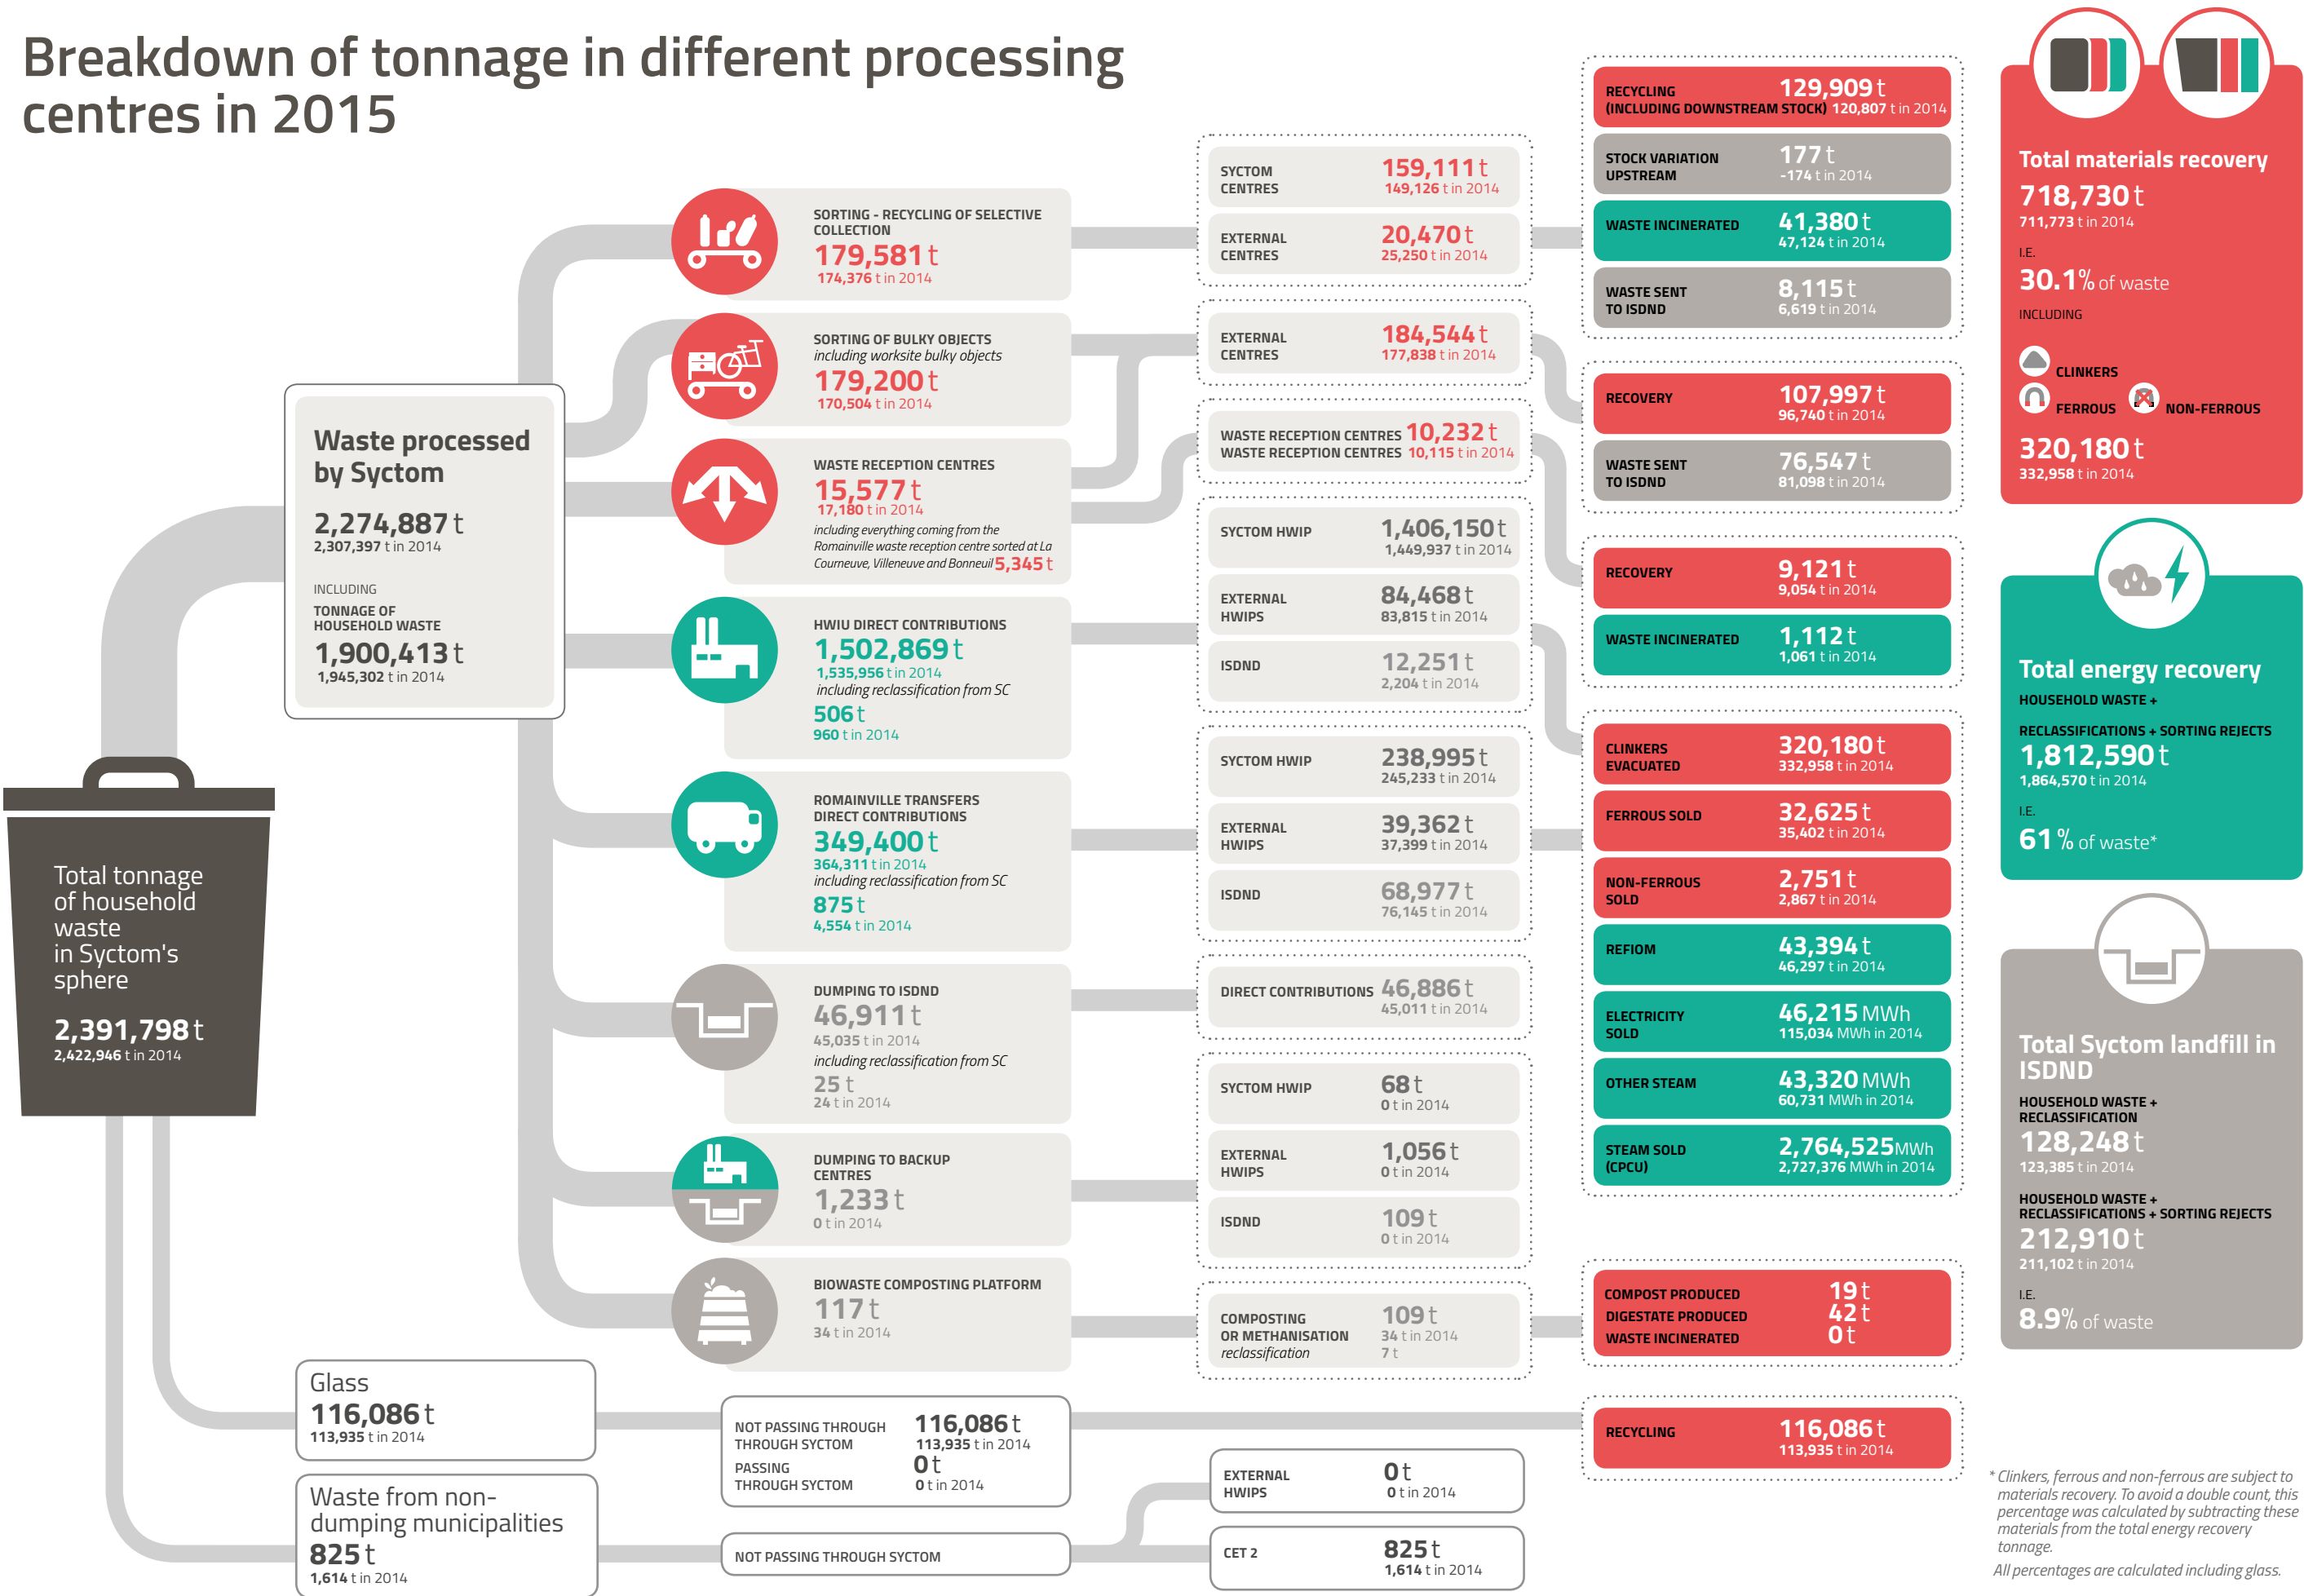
Breakdown of tonnage in different processing centres in 2015

Total tonnage of household waste in Syctom's sphere
2,391,798 t
2,422,946 t in 2014

Waste processed by Syctom
2,274,887 t
2,307,397 t in 2014
INCLUDING
TONNAGE OF HOUSEHOLD WASTE
1,900,413 t
1,945,302 t in 2014

SORTING - RECYCLING OF SELECTIVE COLLECTION
179,581 t
174,376 t in 2014

SORTING OF BULKY OBJECTS
including worksite bulky objects
179,200 t
170,504 t in 2014

WASTE RECEPTION CENTRES
15,577 t
17,180 t in 2014
including everything coming from the Romainville waste reception centre sorted at La Courneuve, Villeneuve and Bonneuil 5,345 t

HWIU DIRECT CONTRIBUTIONS
1,502,869 t
1,535,956 t in 2014
including reclassification from SC
506 t
960 t in 2014

ROMAINVILLE TRANSFERS DIRECT CONTRIBUTIONS
349,400 t
364,311 t in 2014
including reclassification from SC
875 t
4,554 t in 2014

DUMPING TO ISDND
46,911 t
45,035 t in 2014
including reclassification from SC
25 t
24 t in 2014

DUMPING TO BACKUP CENTRES
1,233 t
0 t in 2014

BIOWASTE COMPOSTING PLATFORM
117 t
34 t in 2014

Glass
116,086 t
113,935 t in 2014

Waste from non-dumping municipalities
825 t
1,614 t in 2014

NOT PASSING THROUGH THROUGH SYCTOM 116,086 t
113,935 t in 2014
PASSING THROUGH SYCTOM 0 t
0 t in 2014

NOT PASSING THROUGH SYCTOM

SYCTOM CENTRES 159,111 t
149,126 t in 2014
EXTERNAL CENTRES 20,470 t
25,250 t in 2014

EXTERNAL CENTRES 184,544 t
177,838 t in 2014

WASTE RECEPTION CENTRES 10,232 t
WASTE RECEPTION CENTRES 10,115 t in 2014

SYCTOM HWIP 1,406,150 t
1,449,937 t in 2014
EXTERNAL HWIPS 84,468 t
83,815 t in 2014
ISDND 12,251 t
2,204 t in 2014

SYCTOM HWIP 238,995 t
245,233 t in 2014
EXTERNAL HWIPS 39,362 t
37,399 t in 2014
ISDND 68,977 t
76,145 t in 2014

DIRECT CONTRIBUTIONS 46,886 t
45,011 t in 2014

SYCTOM HWIP 68 t
0 t in 2014
EXTERNAL HWIPS 1,056 t
0 t in 2014
ISDND 109 t
0 t in 2014

COMPOSTING OR METHANISATION 109 t
34 t in 2014
reclassification 7 t

EXTERNAL HWIPS 0 t
0 t in 2014
CET 2 825 t
1,614 t in 2014

RECYCLING (INCLUDING DOWNSTREAM STOCK) 129,909 t
120,807 t in 2014
STOCK VARIATION UPSTREAM 177 t
-174 t in 2014
WASTE INCINERATED 41,380 t
47,124 t in 2014
WASTE SENT TO ISDND 8,115 t
6,619 t in 2014

RECOVERY 107,997 t
96,740 t in 2014
WASTE SENT TO ISDND 76,547 t
81,098 t in 2014

RECOVERY 9,121 t
9,054 t in 2014
WASTE INCINERATED 1,112 t
1,061 t in 2014

CLINKERS EVACUATED 320,180 t
332,958 t in 2014
FERROUS SOLD 32,625 t
35,402 t in 2014
NON-FERROUS SOLD 2,751 t
2,867 t in 2014
REFIOM 43,394 t
46,297 t in 2014
ELECTRICITY SOLD 46,215 MWh
115,034 MWh in 2014
OTHER STEAM 43,320 MWh
60,731 MWh in 2014
STEAM SOLD (CPCU) 2,764,525 MWh
2,727,376 MWh in 2014

COMPOST PRODUCED 19 t
DIGESTATE PRODUCED 42 t
WASTE INCINERATED 0 t

RECYCLING 116,086 t
113,935 t in 2014

Total materials recovery
718,730 t
711,773 t in 2014
I.E.
30.1% of waste
INCLUDING
CLINKERS
FERROUS
NON-FERROUS
320,180 t
332,958 t in 2014

Total energy recovery
HOUSEHOLD WASTE +
RECLASSIFICATIONS + SORTING REJECTS
1,812,590 t
1,864,570 t in 2014
I.E.
61 % of waste*

Total Syctom landfill in ISDND
HOUSEHOLD WASTE + RECLASSIFICATION
128,248 t
123,385 t in 2014
HOUSEHOLD WASTE + RECLASSIFICATIONS + SORTING REJECTS
212,910 t
211,102 t in 2014
I.E.
8.9% of waste

* Clinkers, ferrous and non-ferrous are subject to materials recovery. To avoid a double count, this percentage was calculated by subtracting these materials from the total energy recovery tonnage.
All percentages are calculated including glass.